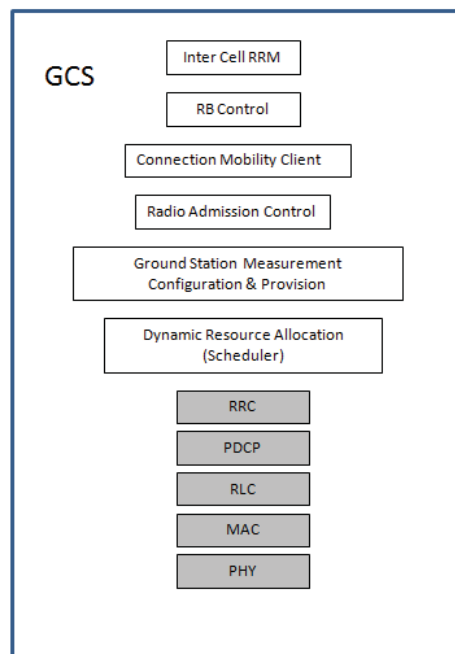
GCS

Inter Cell RRM

RB Control

Connection Mobility Client

Radio Admission Control

Ground Station Measurement Configuration & Provision

Dynamic Resource Allocation (Scheduler)

RRC

PDCP

RLC

MAC

PHY